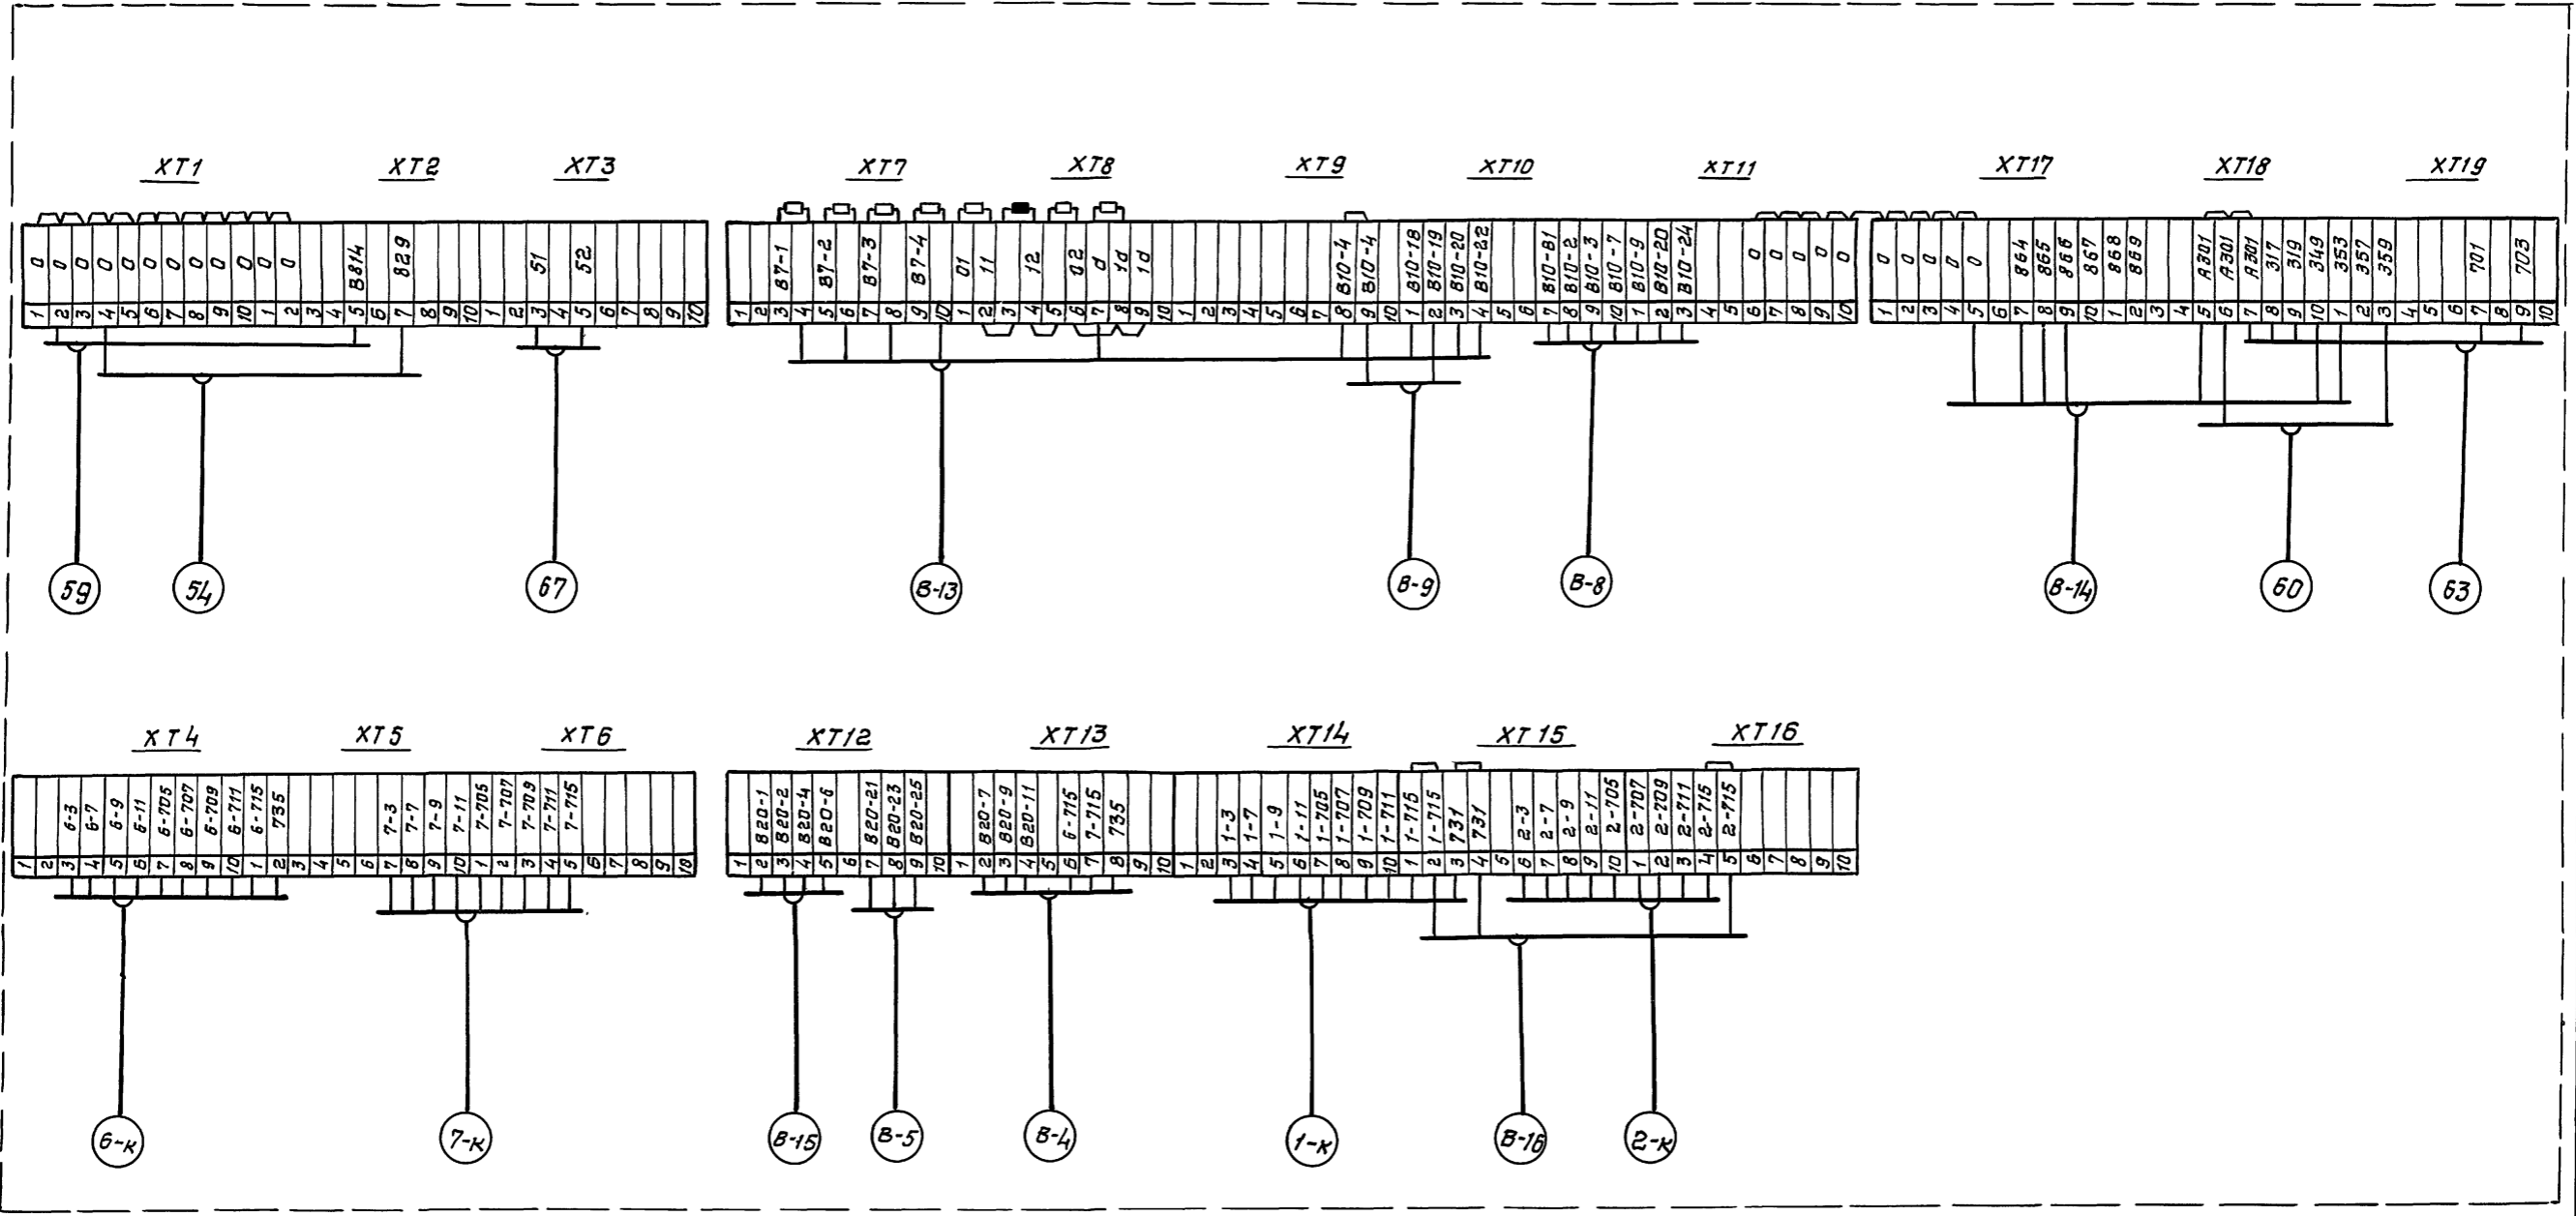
XT1 XT2 XT3 XT7 XT8 XT9 XT10 XT11 XT17 XT18 XT19

0 0 0 0 0 0 0 0 0 0 0 0 B814 829 51 52
1 2 3 4 5 6 7 8 9 10 1 2 3 4 5 6 7 8 9 10 1 2 3 4 5 6 7 8 9 10

B7-1 B7-2 B7-3 B7-4 01 11 12 02 d 1d 1d B10-4 B10-4 B10-18 B10-19 B10-20 B10-22 B10-B1 B10-2 B10-3 B10-7 B10-9 B10-20 B10-24 0 0 0 0 0
1 2 3 4 5 6 7 8 9 10 1 2 3 4 5 6 7 8 9 10 1 2 3 4 5 6 7 8 9 10 1 2 3 4 5 6 7 8 9 10 1 2 3 4 5 6 7 8 9 10

0 0 0 0 0 864 865 866 867 868 869 A301 A301 A301 317 319 349 353 357 359 701 703
1 2 3 4 5 6 7 8 9 10 1 2 3 4 5 6 7 8 9 10 1 2 3 4 5 6 7 8 9 10

59 54 67 B-13 B-9 B-8 B-14 60 63

XT4 XT5 XT6 XT12 XT13 XT14 XT15 XT16

6-3 6-7 6-9 6-11 6-705 6-707 6-709 6-711 6-715 735 7-3 7-7 7-9 7-11 7-705 7-707 7-709 7-711 7-715
1 2 3 4 5 6 7 8 9 10 1 2 3 4 5 6 7 8 9 10 1 2 3 4 5 6 7 8 9 10

B20-1 B20-2 B20-4 B20-6 B20-21 B20-23 B20-25 B20-7 B20-9 B20-11 6-715 7-715 735 1-3 1-7 1-9 1-11 1-705 1-707 1-709 1-711 1-715 1-715 731 731 2-3 2-7 2-9 2-11 2-705 2-707 2-709 2-711 2-715 2-715
1 2 3 4 5 6 7 8 9 10 1 2 3 4 5 6 7 8 9 10 1 2 3 4 5 6 7 8 9 10 1 2 3 4 5 6 7 8 9 10 1 2 3 4 5 6 7 8 9 10

6-к 7-к B-15 B-5 B-4 1-к B-16 2-к